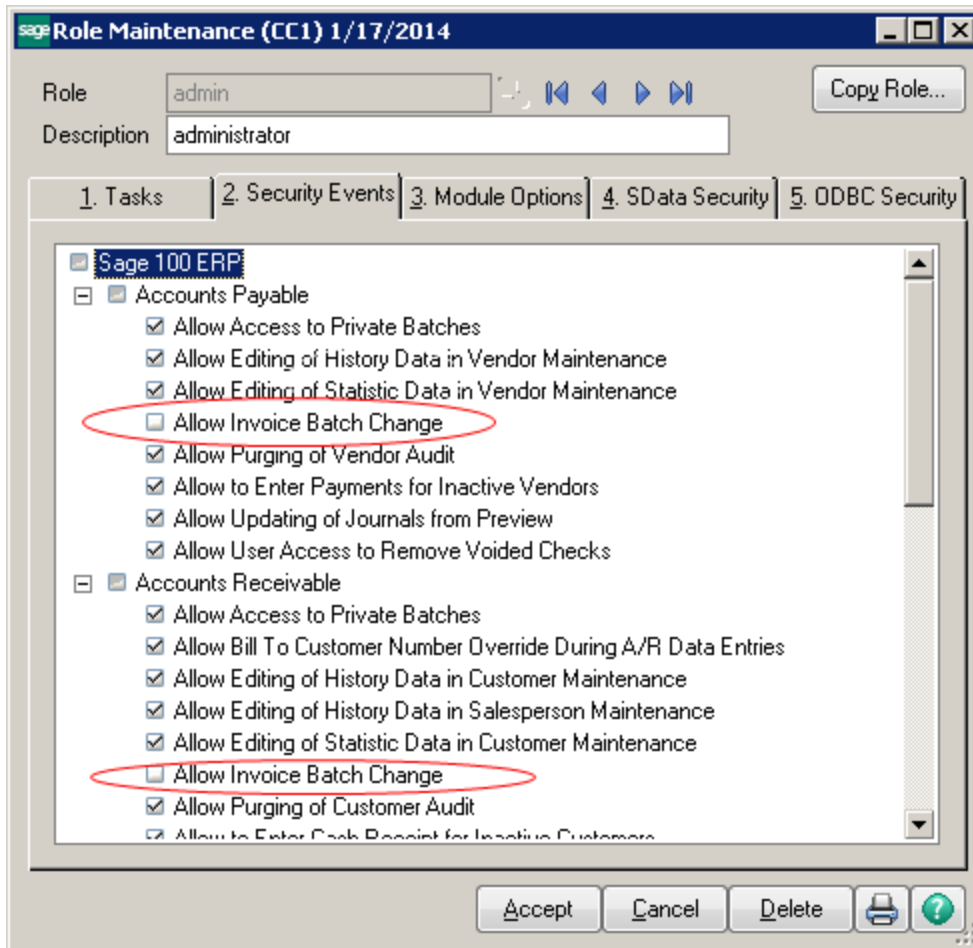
sage Role Maintenance (CC1) 1/17/2014

Role admin
Description administrator

Copy Role...

1. Tasks
2. Security Events
3. Module Options
4. SData Security
5. ODBC Security

Sage 100 ERP
Accounts Payable
Allow Access to Private Batches
Allow Editing of History Data in Vendor Maintenance
Allow Editing of Statistic Data in Vendor Maintenance
Allow Invoice Batch Change
Allow Purging of Vendor Audit
Allow to Enter Payments for Inactive Vendors
Allow Updating of Journals from Preview
Allow User Access to Remove Voided Checks
Accounts Receivable
Allow Access to Private Batches
Allow Bill To Customer Number Override During A/R Data Entries
Allow Editing of History Data in Customer Maintenance
Allow Editing of History Data in Salesperson Maintenance
Allow Editing of Statistic Data in Customer Maintenance
Allow Invoice Batch Change
Allow Purging of Customer Audit
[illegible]

Accept
Cancel
Delete